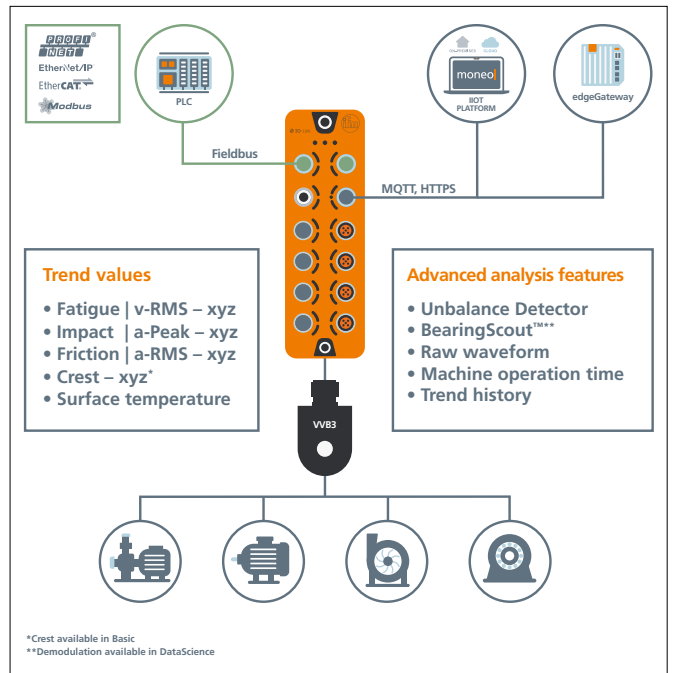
PROFI NET®
EtherNet/IP
EtherCAT.
Modbus

PLC

Fieldbus

ON-PREMISE CLOUD
moneo
IIOT PLATFORM

edgeGateway

MQTT, HTTPS

Trend values
• Fatigue | v-RMS – xyz
• Impact | a-Peak – xyz
• Friction | a-RMS – xyz
• Crest – xyz*
• Surface temperature

Advanced analysis features
• Unbalance Detector
• BearingScout™**
• Raw waveform
• Machine operation time
• Trend history

VVB3

*Crest available in Basic
**Demodulation available in DataScience